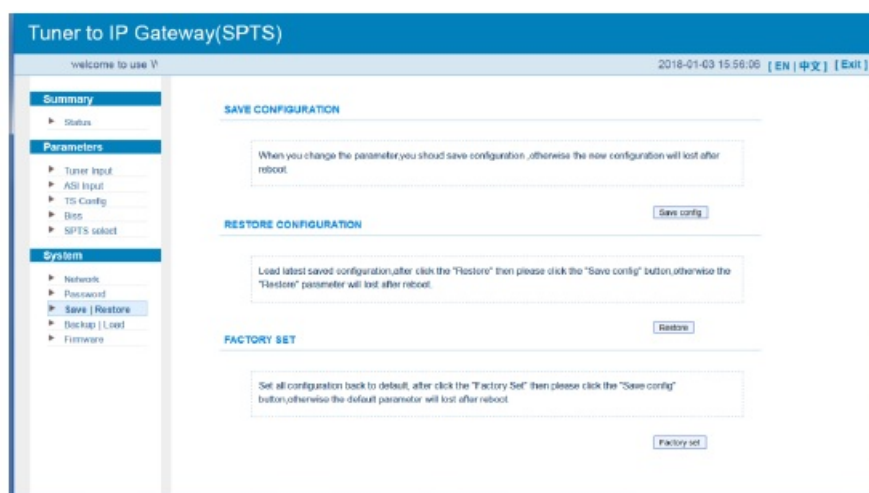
Tuner to IP Gateway(SPTS)

welcome to use V

2018-01-03 15:56:06 [ EN | 中文 ] [ Exit ]

Summary

Status

Parameters

Tuner Input

ASI Input

TS Config

Biss

SPTS select

System

Network

Password

Save | Restore

Backup | Load

Firmware

SAVE CONFIGURATION

When you change the parameter,you shoud save configuration ,otherwise the new configuration will lost after reboot.

Save config

RESTORE CONFIGURATION

Load latest saved configuration,after click the "Restore" then please click the "Save config" button,otherwise the "Restore" parameter will lost after reboot.

Restore

FACTORY SET

Set all configuration back to default, after click the "Factory Set" then please click the "Save config" button,otherwise the default parameter will lost after reboot.

Factory set